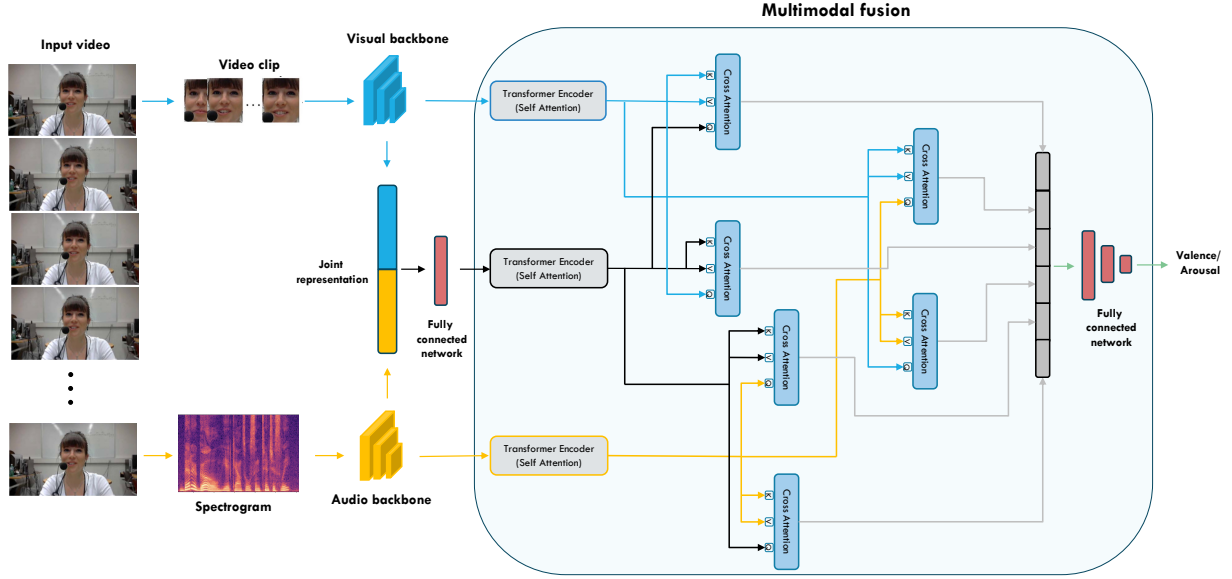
Multimodal fusion

Input video

Video clip

Visual backbone

Transformer Encoder (Self Attention)

K
V
Q
Cross Attention

K
V
Q
Cross Attention

Joint representation

Fully connected network

Transformer Encoder (Self Attention)

K
V
Q
Cross Attention

K
V
Q
Cross Attention

K
V
Q
Cross Attention

Valence/ Arousal

Fully connected network

Transformer Encoder (Self Attention)

K
V
Q
Cross Attention

Spectrogram

Audio backbone